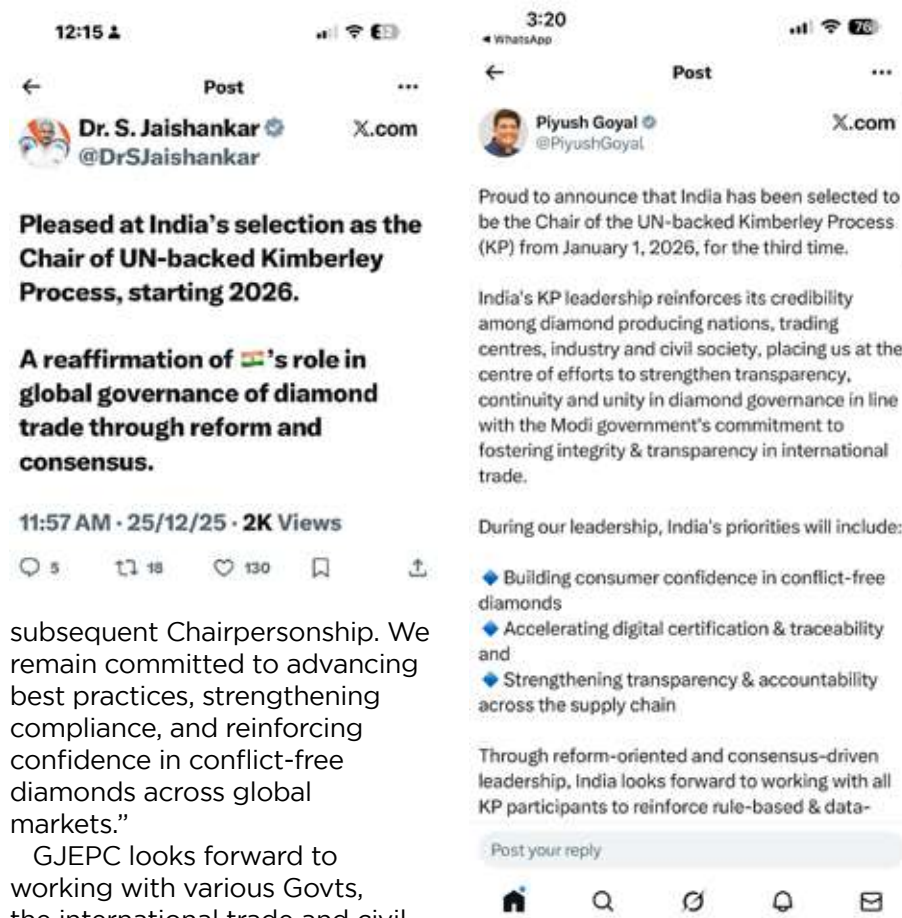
12:15

Post

Dr. S. Jaishankar @DrSJaishankar

X.com

Pleased at India's selection as the Chair of UN-backed Kimberley Process, starting 2026.

A reaffirmation of 🇮🇳's role in global governance of diamond trade through reform and consensus.

11:57 AM · 25/12/25 · 2K Views

5 18 130

subsequent Chairpersonship. We remain committed to advancing best practices, strengthening compliance, and reinforcing confidence in conflict-free diamonds across global markets."

GJEPC looks forward to working with various Govts, the international trade and civil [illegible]

3:20
◂ WhatsApp

Post

Piyush Goyal @PiyushGoyal

X.com

Proud to announce that India has been selected to be the Chair of the UN-backed Kimberley Process (KP) from January 1, 2026, for the third time.

India's KP leadership reinforces its credibility among diamond producing nations, trading centres, industry and civil society, placing us at the centre of efforts to strengthen transparency, continuity and unity in diamond governance in line with the Modi government's commitment to fostering integrity & transparency in international trade.

During our leadership, India's priorities will include:

◆ Building consumer confidence in conflict-free diamonds
◆ Accelerating digital certification & traceability and
◆ Strengthening transparency & accountability across the supply chain

Through reform-oriented and consensus-driven leadership, India looks forward to working with all KP participants to reinforce rule-based & data-

Post your reply